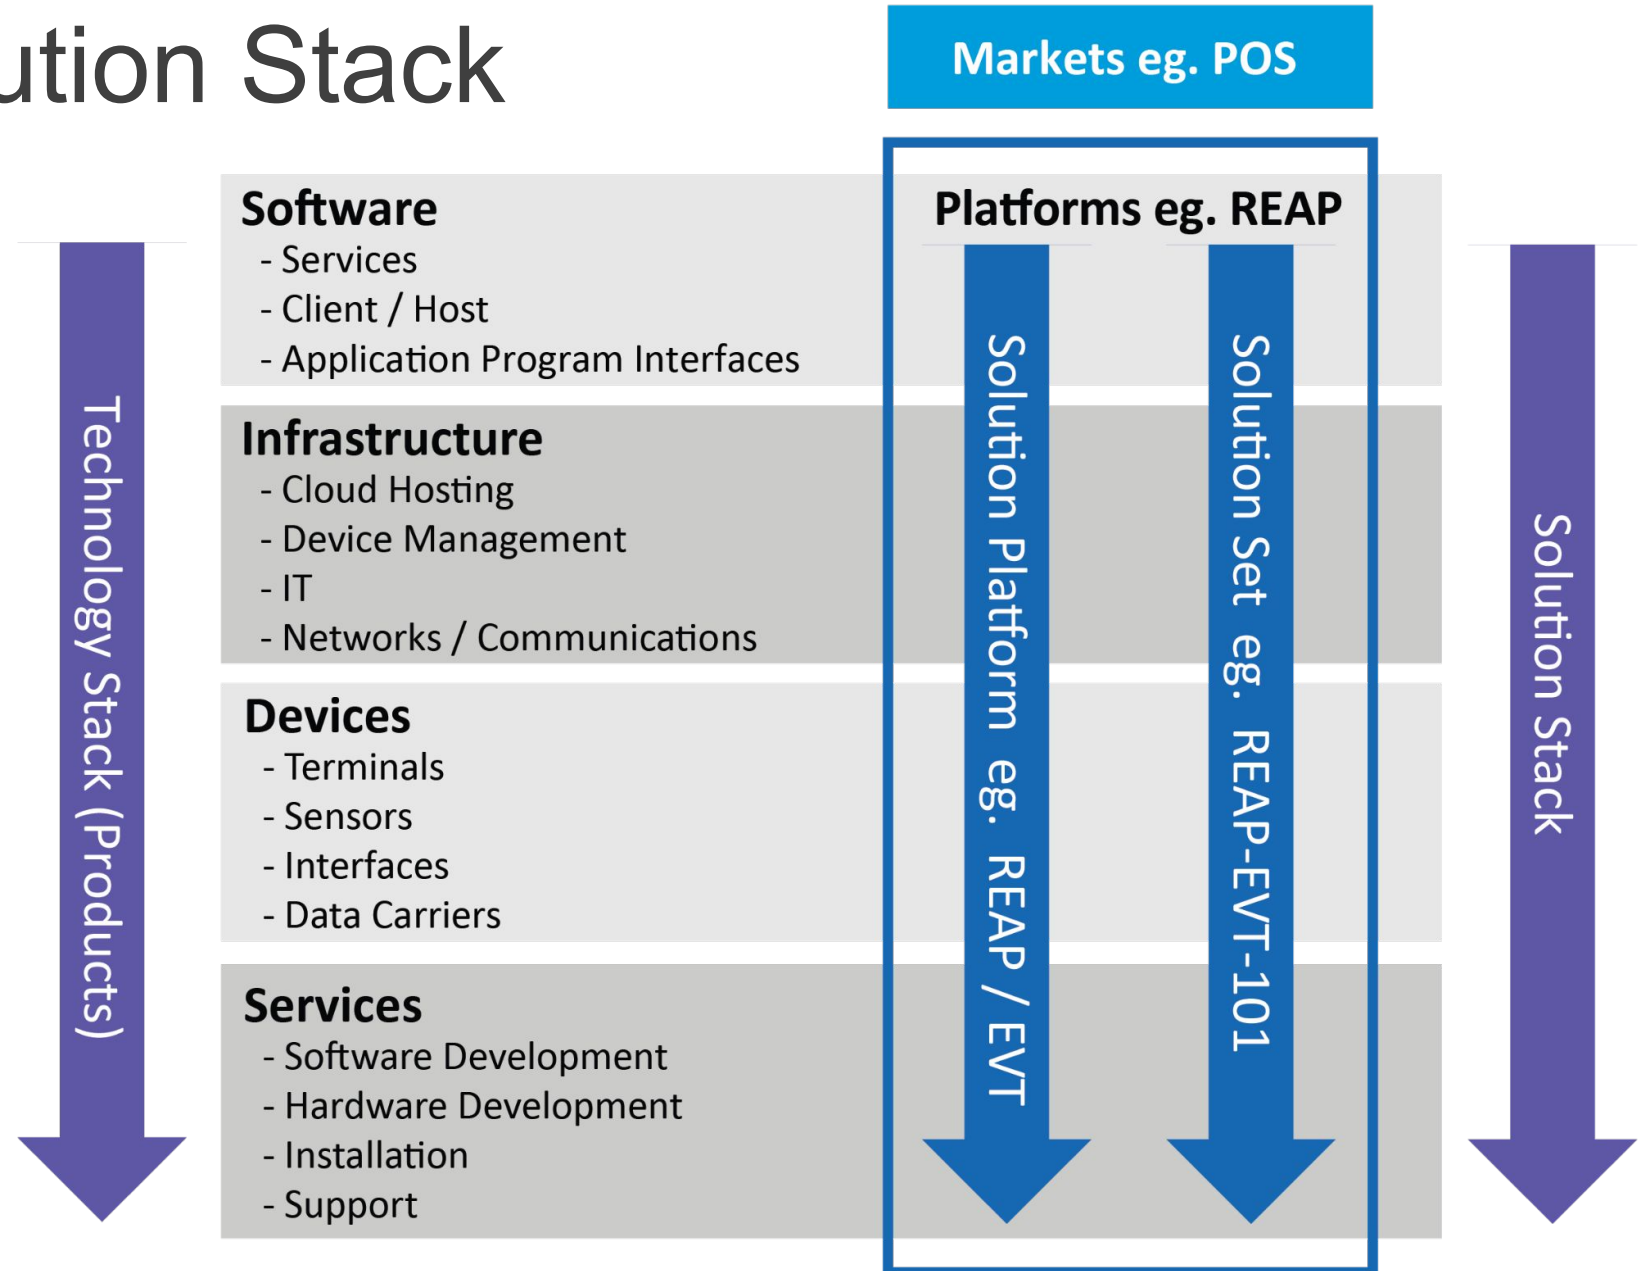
ution Stack

Markets eg. POS

Technology Stack (Products)

Software
- Services
- Client / Host
- Application Program Interfaces

Infrastructure
- Cloud Hosting
- Device Management
- IT
- Networks / Communications

Devices
- Terminals
- Sensors
- Interfaces
- Data Carriers

Services
- Software Development
- Hardware Development
- Installation
- Support

Platforms eg. REAP

Solution Platform eg. REAP / EVT

Solution Set eg. REAP-EVT-101

Solution Stack